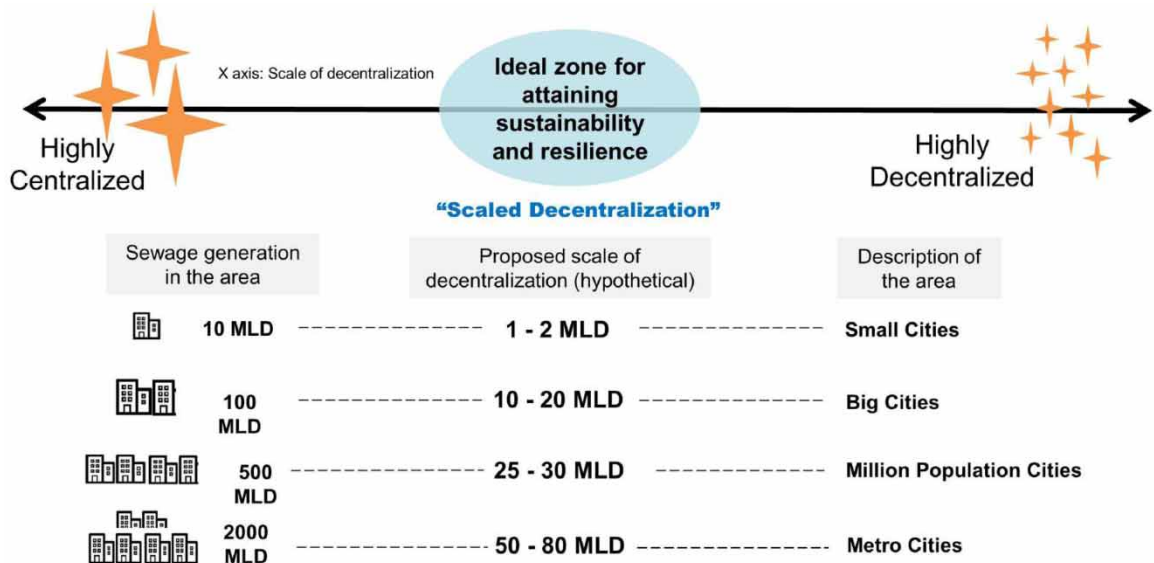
X axis: Scale of decentralization

Ideal zone for attaining sustainability and resilience

Highly Centralized

Highly Decentralized

"Scaled Decentralization"

| Sewage generation in the area | Proposed scale of decentralization (hypothetical) | Description of the area |
|---|---|---|
| 10 MLD | 1 - 2 MLD | Small Cities |
| 100 MLD | 10 - 20 MLD | Big Cities |
| 500 MLD | 25 - 30 MLD | Million Population Cities |
| 2000 MLD | 50 - 80 MLD | Metro Cities |